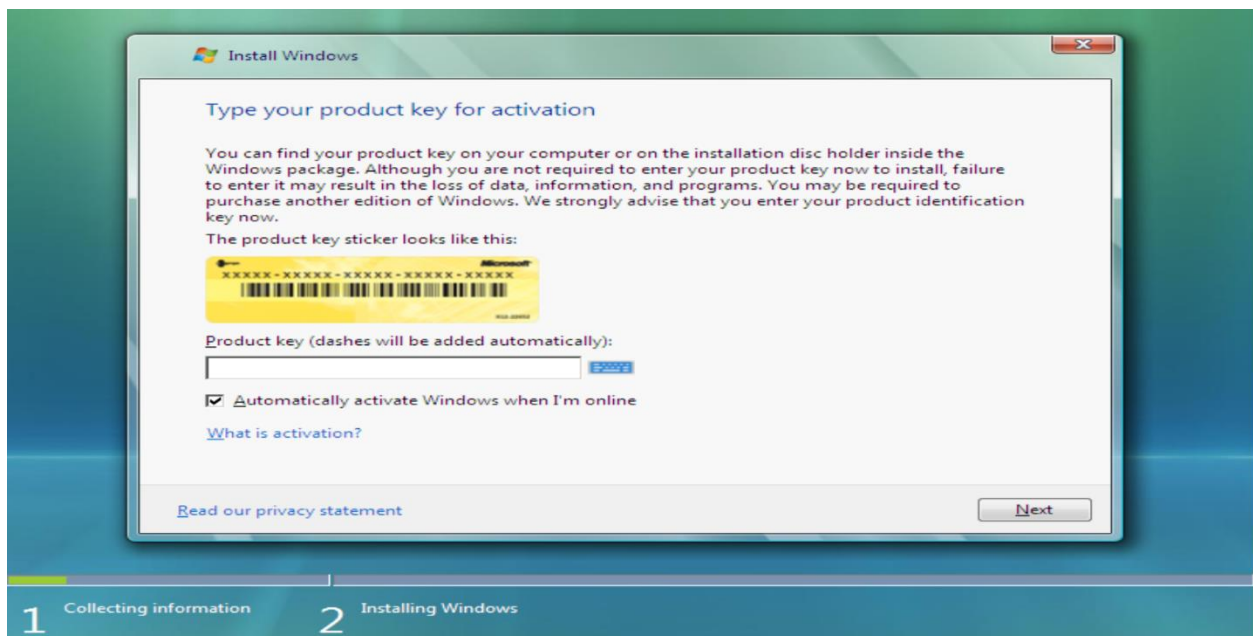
Install Windows

Type your product key for activation

You can find your product key on your computer or on the installation disc holder inside the Windows package. Although you are not required to enter your product key now to install, failure to enter it may result in the loss of data, information, and programs. You may be required to purchase another edition of Windows. We strongly advise that you enter your product identification key now.

The product key sticker looks like this:

Microsoft
XXXXX-XXXXX-XXXXX-XXXXX-XXXXX

Product key (dashes will be added automatically):

Automatically activate Windows when I'm online

What is activation?

Read our privacy statement

Next

1 Collecting information

2 Installing Windows